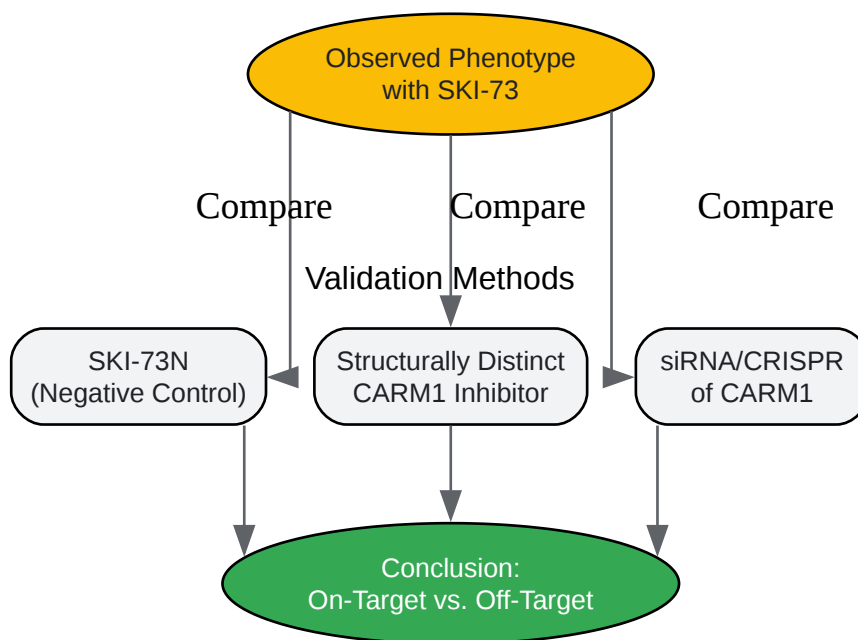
Observed Phenotype with SKI-73

Compare

Compare

Compare

Validation Methods

SKI-73N (Negative Control)

Structurally Distinct CARM1 Inhibitor

siRNA/CRISPR of CARM1

Conclusion: On-Target vs. Off-Target